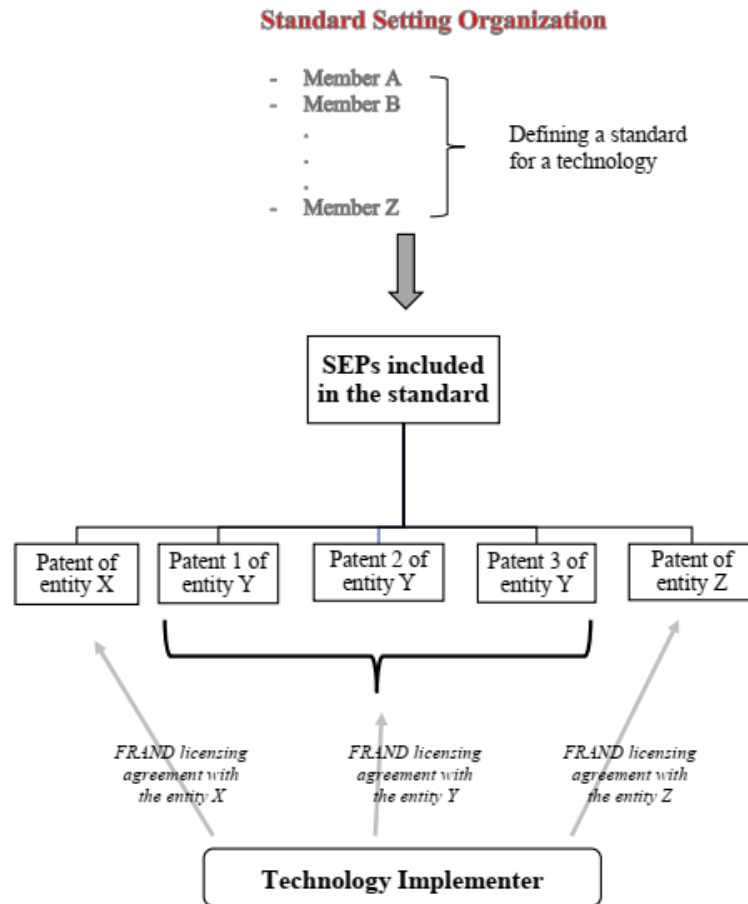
Standard Setting Organization

- Member A
- Member B
.
.
.
- Member Z

Defining a standard for a technology

SEPs included in the standard

Patent of entity X

Patent 1 of entity Y

Patent 2 of entity Y

Patent 3 of entity Y

Patent of entity Z

FRAND licensing agreement with the entity X

FRAND licensing agreement with the entity Y

FRAND licensing agreement with the entity Z

Technology Implementer